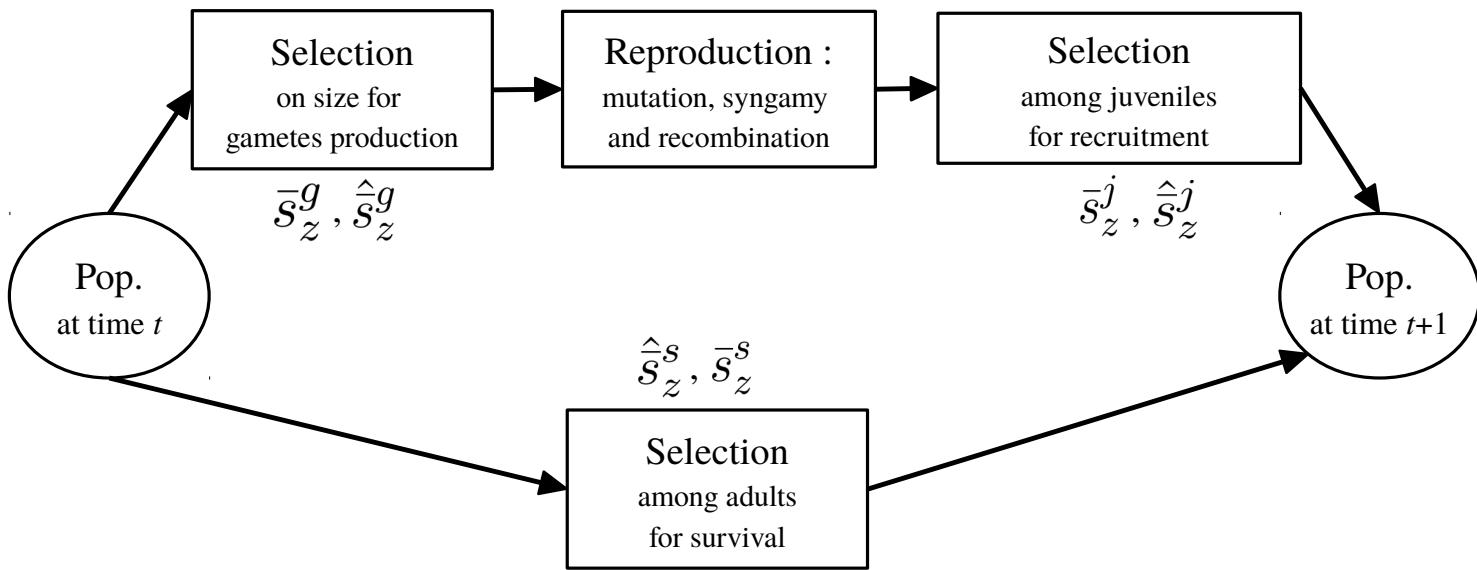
Selection
on size for
gametes production

Reproduction :
mutation, syngamy
and recombination

Selection
among juveniles
for recruitment

$\bar{s}_z^g$ , $\hat{\bar{s}}_z^g$

$\bar{s}_z^j$ , $\hat{\bar{s}}_z^j$

Pop.
at time $t$

Pop.
at time $t$+1

$\hat{\bar{s}}_z^s$ , $\bar{s}_z^s$

Selection
among adults
for survival